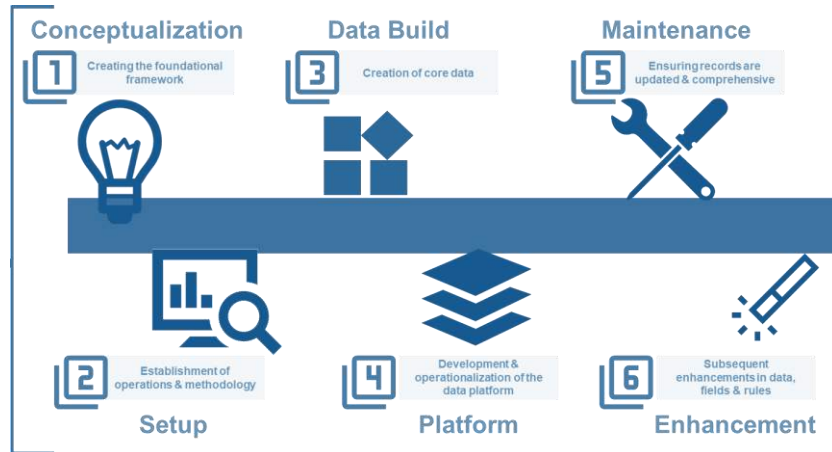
Conceptualization

1 Creating the foundational framework

Data Build

3 Creation of core data

Maintenance

5 Ensuring records are updated & comprehensive

2 Establishment of operations & methodology

Setup

4 Development & operationalization of the data platform

Platform

6 Subsequent enhancements in data, fields & rules

Enhancement